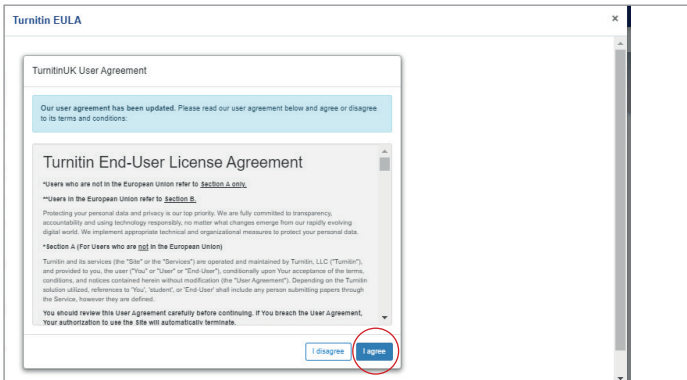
Turnitin EULA

×

TurnitinUK User Agreement

**Our user agreement has been updated.** Please read our user agreement below and agree or disagree to its terms and conditions:

Turnitin End-User License Agreement

*Users who are not in the European Union refer to Section A only.

**Users in the European Union refer to Section B.

Protecting your personal data and privacy is our top priority. We are fully committed to transparency, accountability and using technology responsibly, no matter what changes emerge from our rapidly evolving digital world. We implement appropriate technical and organizational measures to protect your personal data.

*Section A (For Users who are not in the European Union)

Turnitin and its services (the "Site" or the "Services") are operated and maintained by Turnitin, LLC ("Turnitin"), and provided to you, the user ("You" or "User" or "End-User"), conditionally upon Your acceptance of the terms, conditions, and notices contained herein without modification (the "User Agreement"). Depending on the Turnitin solution utilized, references to 'You', 'student', or 'End-User' shall include any person submitting papers through the Service, however they are defined.

You should review this User Agreement carefully before continuing. If You breach the User Agreement, Your authorization to use the Site will automatically terminate.

I disagree

I agree